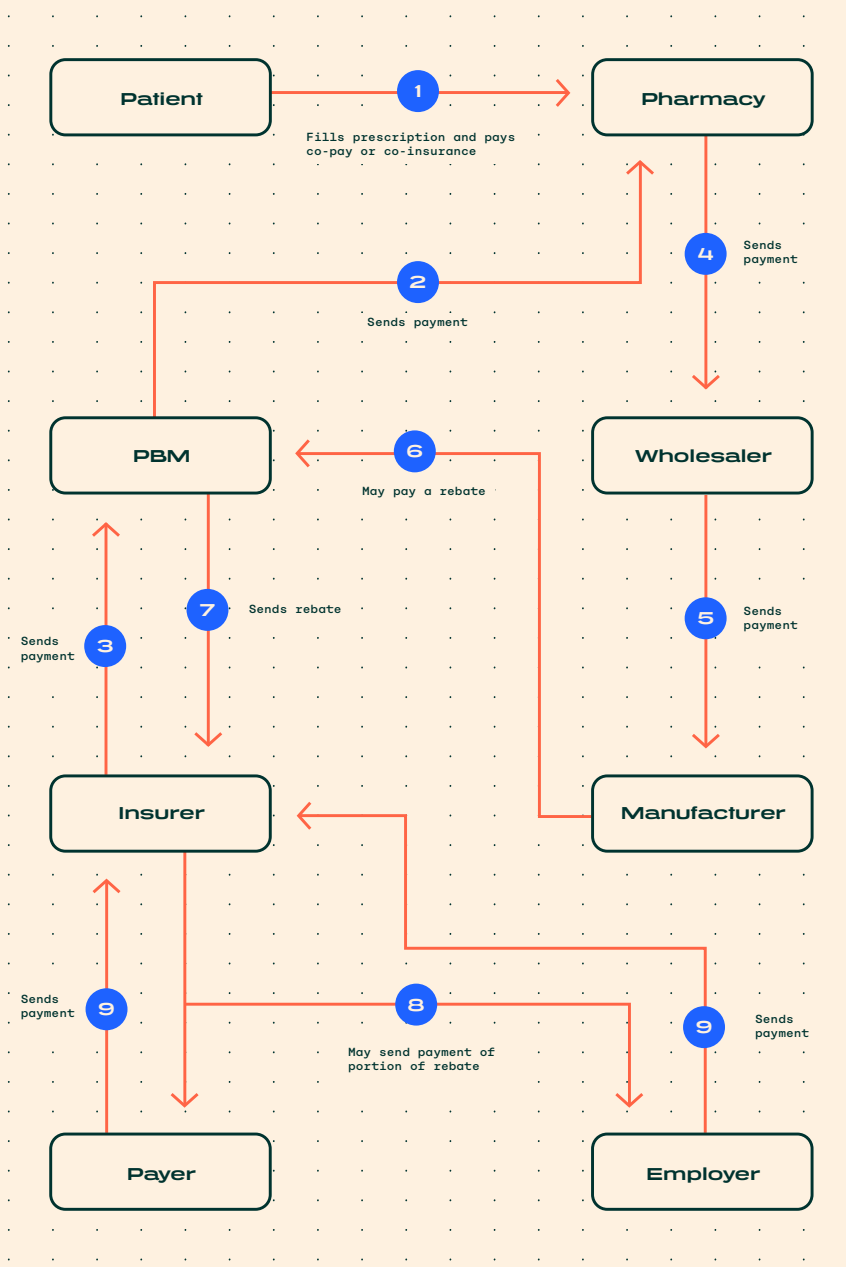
Patient

1

Pharmacy

Fills prescription and pays co-pay or co-insurance

4

Sends payment

2

Sends payment

PBM

6

Wholesaler

May pay a rebate

7

Sends rebate

Sends payment

3

5

Sends payment

Insurer

Manufacturer

Sends payment

9

8

9

Sends payment

May send payment of portion of rebate

Payer

Employer